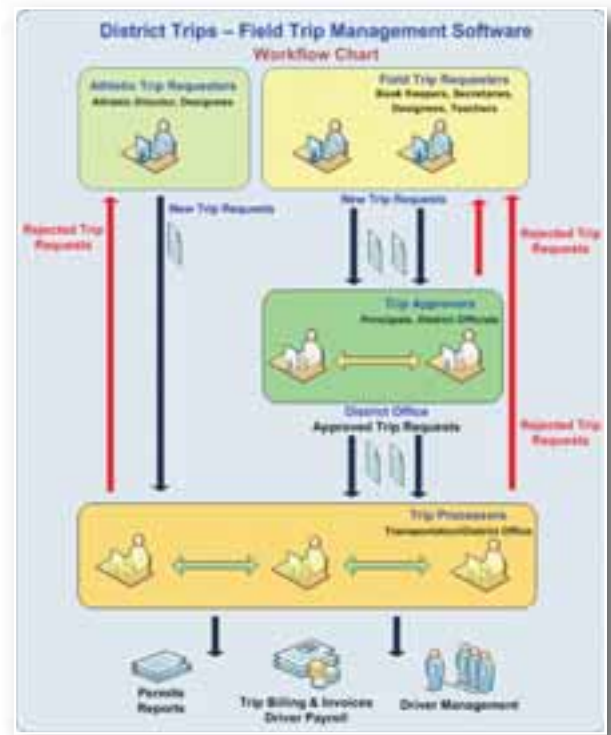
District Trips – Field Trip Management Software

Workflow Chart

Athletic Trip Requesters
Athletic Director, Designees

Field Trip Requesters
Book Keepers, Secretaries, Designees, Teachers

Rejected Trip Requests

New Trip Requests

New Trip Requests

Rejected Trip Requests

Trip Approvers
Principals, District Officials

District Office
Approved Trip Requests

Rejected Trip Requests

Trip Processors
Transportation/District Office

Permits
Reports

Trip Billing & Invoices
Driver Payroll

Driver Management